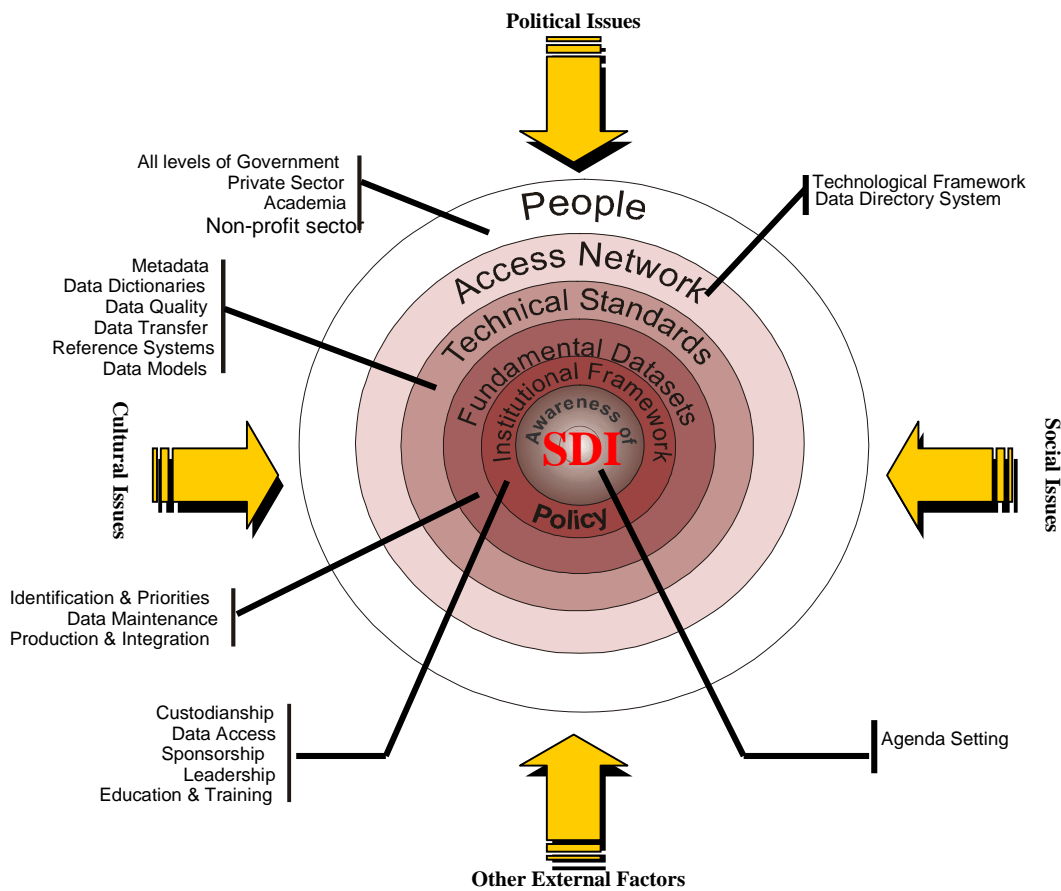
Political Issues

All levels of Government
Private Sector
Academia
Non-profit sector

Technological Framework
Data Directory System

People

Access Network

Technical Standards

Fundamental Datasets

Institutional Framework

Awareness of

SDI

Policy

Metadata
Data Dictionaries
Data Quality
Data Transfer
Reference Systems
Data Models

Cultural Issues

Social Issues

Identification & Priorities
Data Maintenance
Production & Integration

Custodianship
Data Access
Sponsorship
Leadership
Education & Training

Agenda Setting

Other External Factors